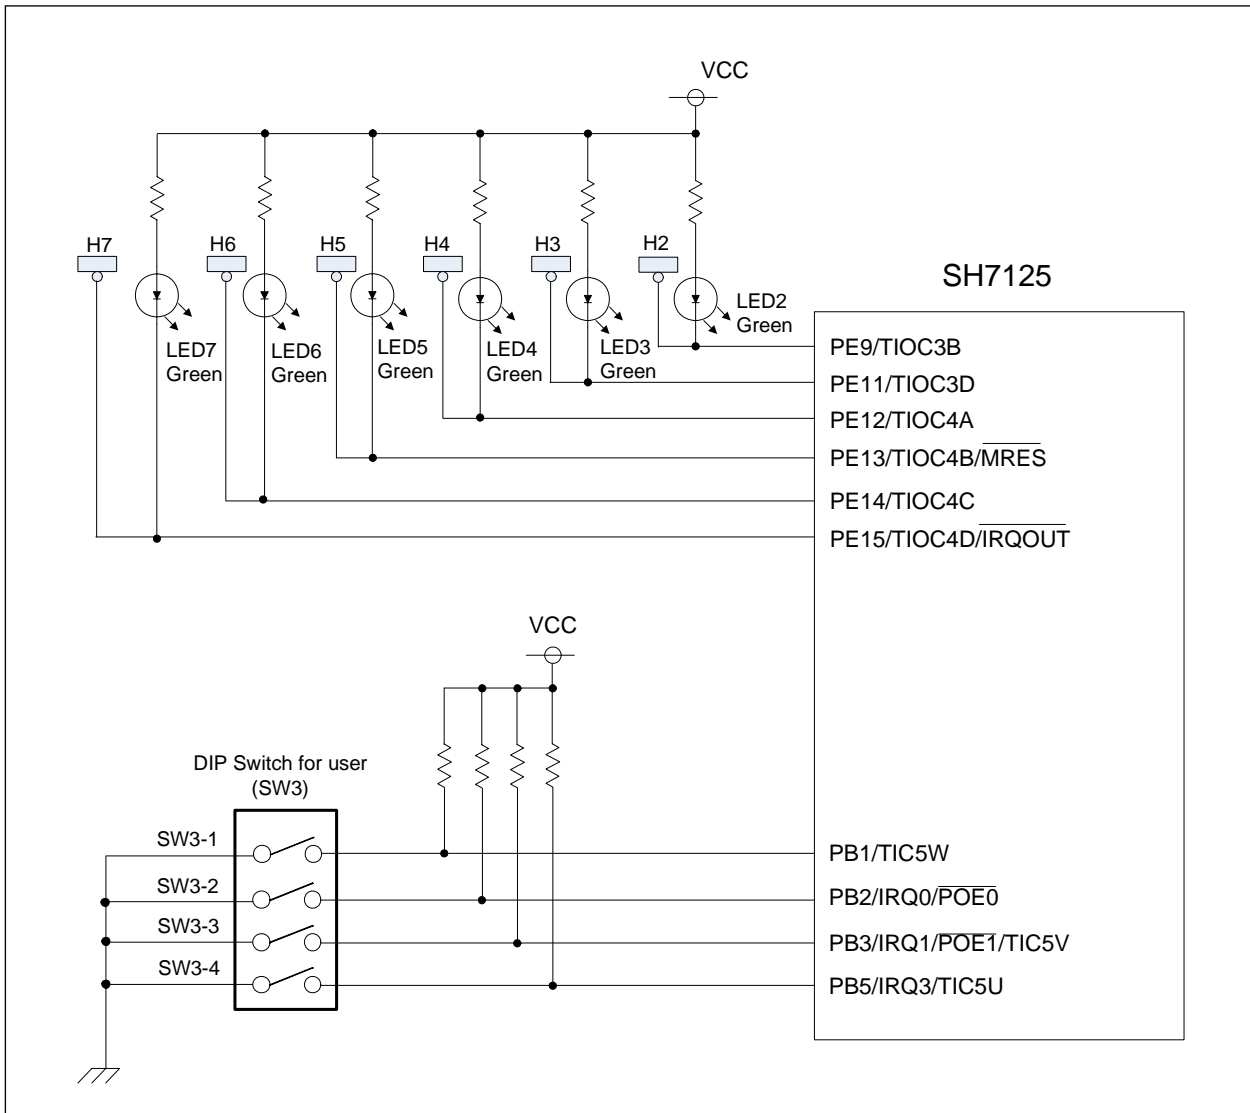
VCC

H7
H6
H5
H4
H3
H2

LED2 Green
LED7 Green
LED6 Green
LED5 Green
LED4 Green
LED3 Green

SH7125

PE9/TIOC3B
PE11/TIOC3D
PE12/TIOC4A
PE13/TIOC4B/$\overline{MRES}$
PE14/TIOC4C
PE15/TIOC4D/$\overline{IRQOUT}$

VCC

DIP Switch for user (SW3)

SW3-1
SW3-2
SW3-3
SW3-4

PB1/TIC5W
PB2/IRQ0/$\overline{POE0}$
PB3/IRQ1/$\overline{POE1}$/TIC5V
PB5/IRQ3/TIC5U